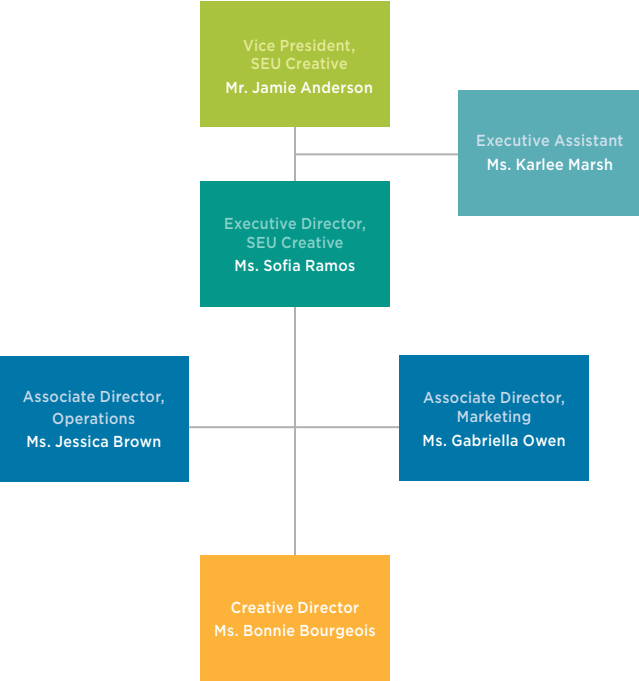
Vice President,
SEU Creative
Mr. Jamie Anderson

Executive Assistant
Ms. Karlee Marsh

Executive Director,
SEU Creative
Ms. Sofia Ramos

Associate Director,
Operations
Ms. Jessica Brown

Associate Director,
Marketing
Ms. Gabriella Owen

Creative Director
Ms. Bonnie Bourgeois